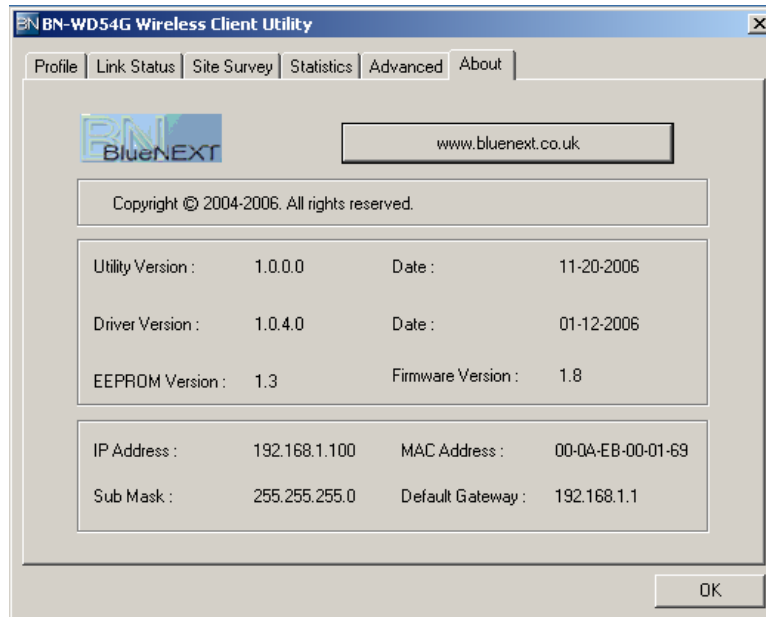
BN BN-WD54G Wireless Client Utility

×

Profile | Link Status | Site Survey | Statistics | Advanced | About

BN BlueNEXT

www.bluenext.co.uk

Copyright © 2004-2006. All rights reserved.

| | | | |
|---|---|---|---|
| Utility Version : | 1.0.0.0 | Date : | 11-20-2006 |
| Driver Version : | 1.0.4.0 | Date : | 01-12-2006 |
| EEPROM Version : | 1.3 | Firmware Version : | 1.8 |

| | | | |
|---|---|---|---|
| IP Address : | 192.168.1.100 | MAC Address : | 00-0A-EB-00-01-69 |
| Sub Mask : | 255.255.255.0 | Default Gateway : | 192.168.1.1 |

OK